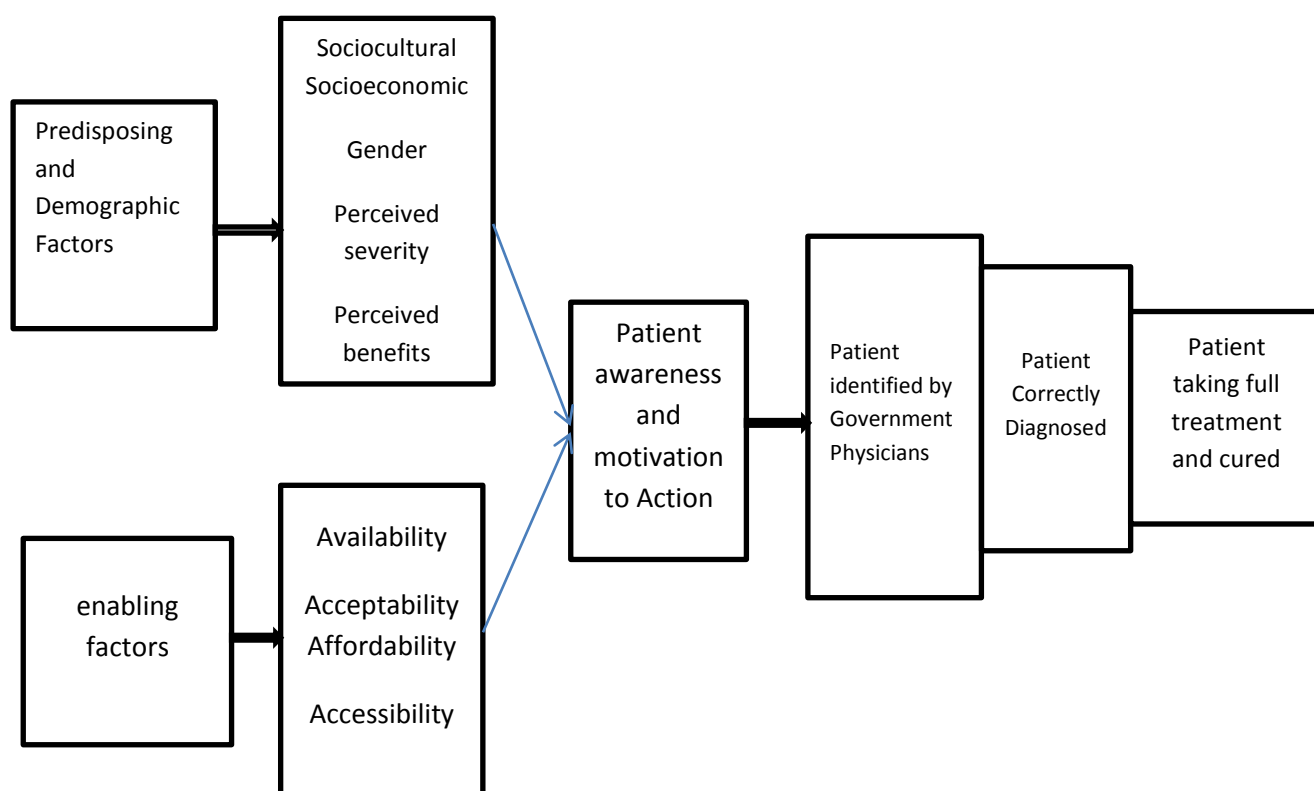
Predisposing and Demographic Factors

Sociocultural
Socioeconomic

Gender

Perceived severity

Perceived benefits

enabling factors

Availability

Acceptability
Affordability

Accessibility

Patient awareness and motivation to Action

Patient identified by Government Physicians

Patient Correctly Diagnosed

Patient taking full treatment and cured